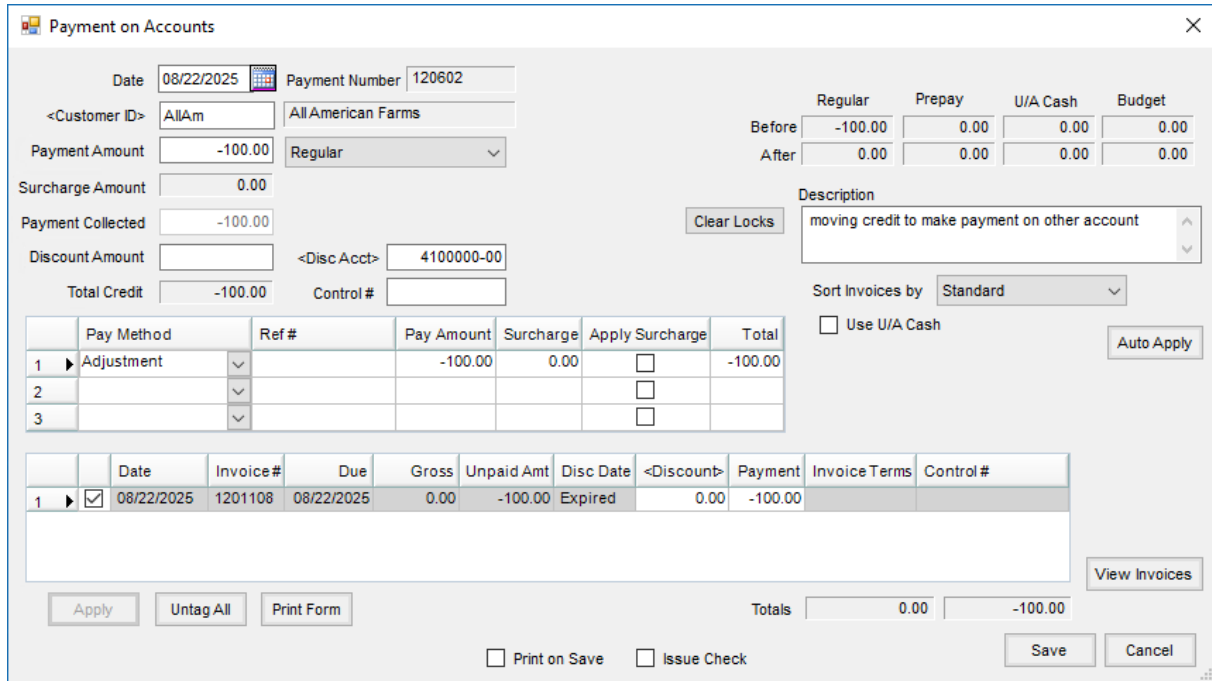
Payment on Accounts

Date 08/22/2025
Payment Number 120602
<Customer ID> AllAm
All American Farms
Payment Amount -100.00
Regular
Surcharge Amount 0.00
Payment Collected -100.00
Discount Amount
<Disc Acct> 4100000-00
Total Credit -100.00
Control #

| | Regular | Prepay | U/A Cash | Budget |
|---|---|---|---|---|
| Before | -100.00 | 0.00 | 0.00 | 0.00 |
| After | 0.00 | 0.00 | 0.00 | 0.00 |

Clear Locks
Description
moving credit to make payment on other account
Sort Invoices by Standard
Use U/A Cash
Auto Apply

| | Pay Method | Ref # | Pay Amount | Surcharge | Apply Surcharge | Total |
|---|---|---|---|---|---|---|
| 1 | Adjustment | | -100.00 | 0.00 | | -100.00 |
| 2 | | | | | | |
| 3 | | | | | | |

| | | Date | Invoice# | Due | Gross | Unpaid Amt | Disc Date | <Discount> | Payment | Invoice Terms | Control # |
|---|---|---|---|---|---|---|---|---|---|---|---|
| 1 | ☑ | 08/22/2025 | 1201108 | 08/22/2025 | 0.00 | -100.00 | Expired | 0.00 | -100.00 | | |

View Invoices
Apply Untag All Print Form
Totals 0.00 -100.00
Print on Save Issue Check
Save Cancel